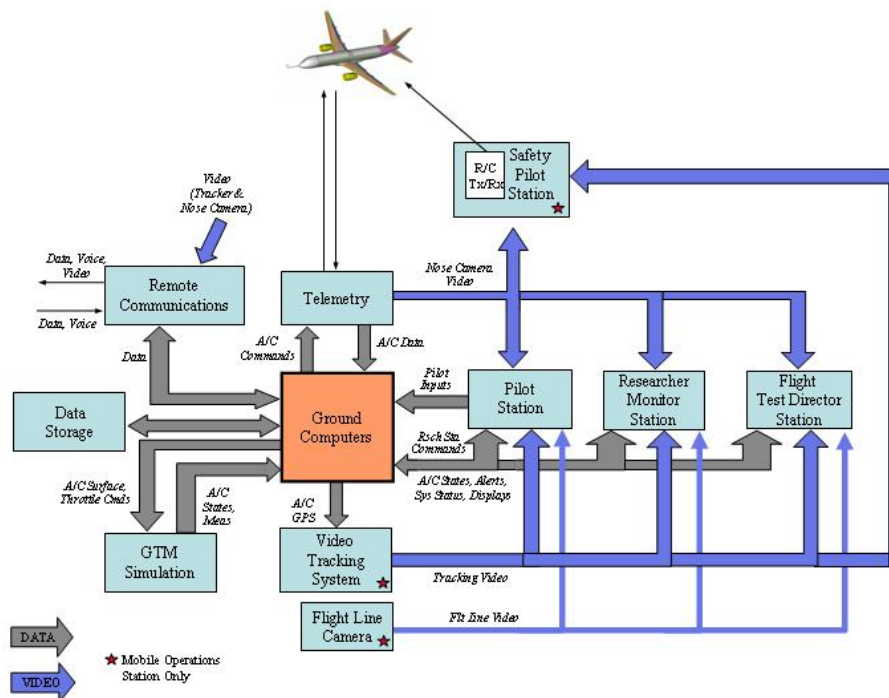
R/C Tx/Rx

Safety Pilot Station

Video (Tracker & Nose Camera)

Data, Voice, Video

Remote Communications

Data, Voice

Telemetry

Nose Camera Video

Data

A/C Commands

A/C Data

Pilot Inputs

Pilot Station

Researcher Monitor Station

Flight Test Director Station

Data Storage

Ground Computers

Rsch Stn Commands

A/C States, Alerts, Sys Status, Displays

A/C Surface, Throttle Cmds

A/C States, Meas

A/C GPS

GTM Simulation

Video Tracking System

Tracking Video

Flight Line Camera

Flt Line Video

DATA

VIDEO

Mobile Operations Station Only